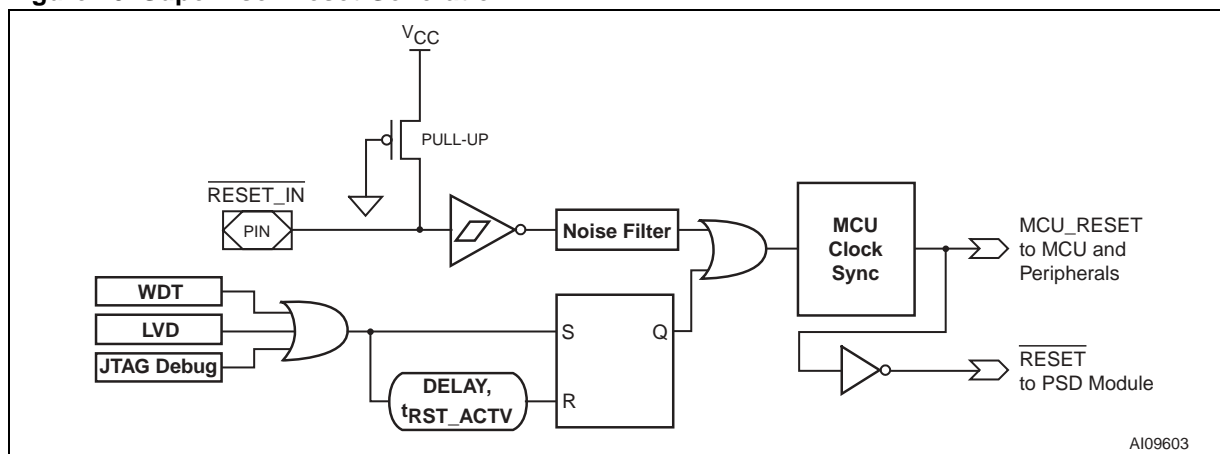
$V_{CC}$

PULL-UP

$\overline{\text{RESET\_IN}}$

PIN

Noise Filter

MCU Clock Sync

MCU_RESET to MCU and Peripherals

WDT

LVD

JTAG Debug

S

Q

R

DELAY, $t_{RST\_ACTV}$

$\overline{\text{RESET}}$ to PSD Module

AI09603